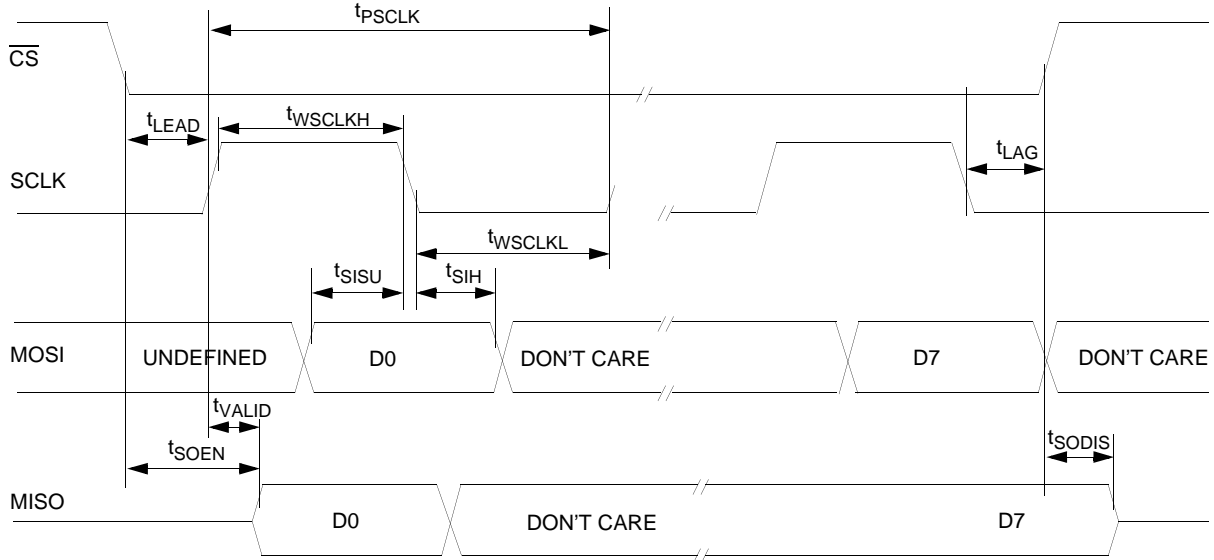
$t_{PSCLK}$

$\overline{CS}$

$t_{LEAD}$

$t_{WSCLKH}$

$t_{LAG}$

SCLK

$t_{WSCLKL}$

$t_{SISU}$

$t_{SIH}$

MOSI

UNDEFINED

D0

DON'T CARE

D7

DON'T CARE

$t_{VALID}$

$t_{SOEN}$

$t_{SODIS}$

MISO

D0

DON'T CARE

D7